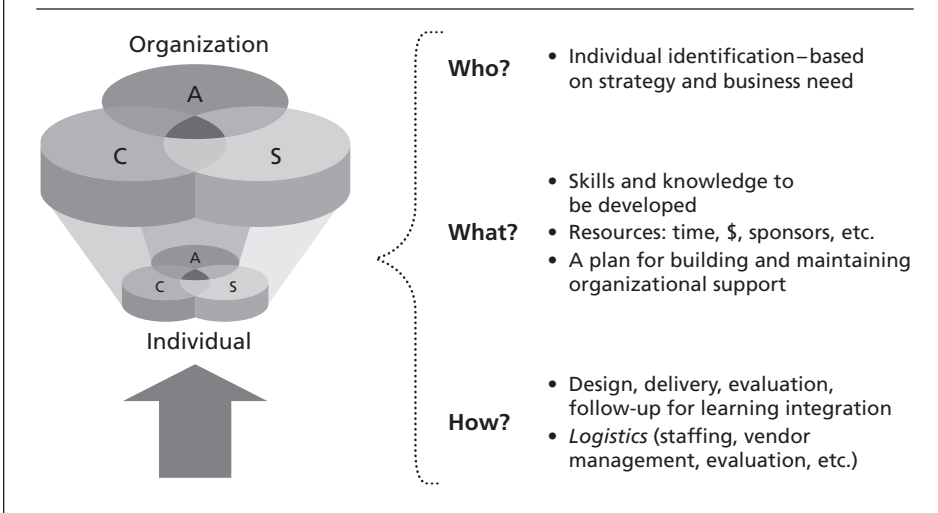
Organization

A

C

S

A

C

S

Individual

Who?

• Individual identification–based on strategy and business need

What?

• Skills and knowledge to be developed
• Resources: time, \$, sponsors, etc.
• A plan for building and maintaining organizational support

How?

• Design, delivery, evaluation, follow-up for learning integration
• *Logistics* (staffing, vendor management, evaluation, etc.)